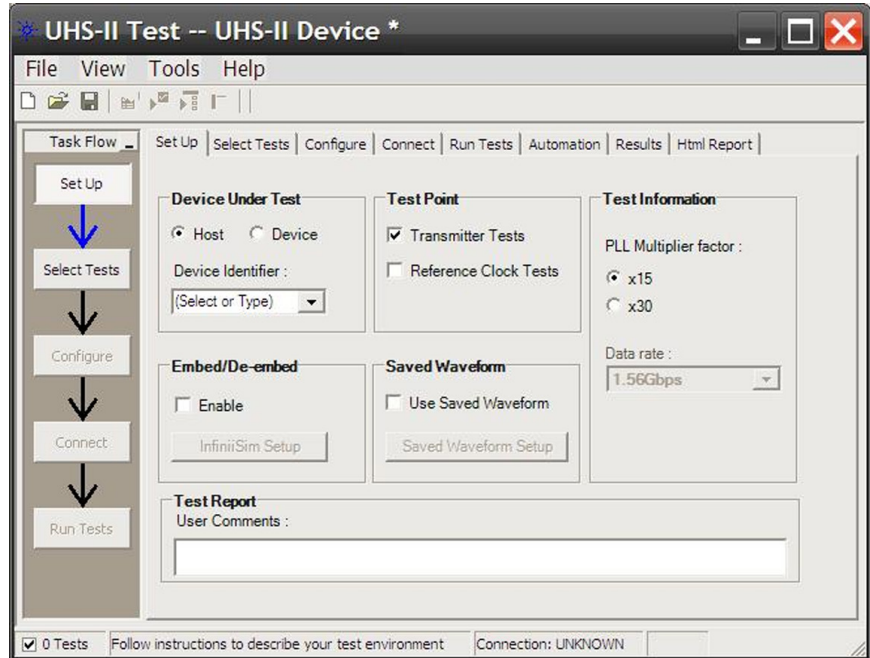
UHS-II Test -- UHS-II Device *

File View Tools Help

Task Flow

Set Up

Select Tests

Configure

Connect

Run Tests

Set Up | Select Tests | Configure | Connect | Run Tests | Automation | Results | Html Report

Device Under Test

Host Device

Device Identifier :

(Select or Type)

Test Point

Transmitter Tests

Reference Clock Tests

Test Information

PLL Multiplier factor :

x15

x30

Data rate :

1.56Gbps

Embed/De-embed

Enable

InfiniiSim Setup

Saved Waveform

Use Saved Waveform

Saved Waveform Setup

Test Report

User Comments :

0 Tests | Follow instructions to describe your test environment | Connection: UNKNOWN